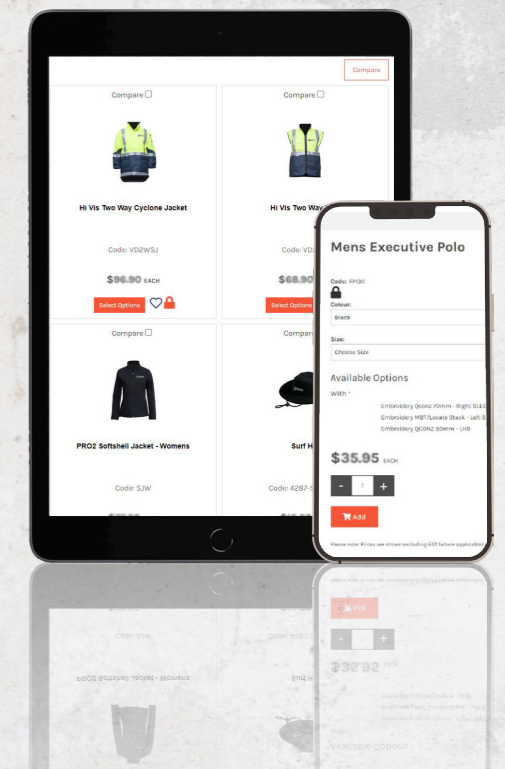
Compare

Compare

Compare

Hi Vis Two Way Cyclone Jacket

Code: VD2WSJ

$96.90 EACH

Select Options

Hi Vis Two Way

$68.90

Select Options

Compare

Compare

PRO2 Softshell Jacket - Womens

Code: SJW

Surf H

Code: 4287-5

Mens Executive Polo

Code: FP130

Colour:

Black

Size:

Choose Size

Available Options

With *

Embroidery Qconz 70mm - Right SLEE

Embroidery MBT/Locate Stack - Left S

Embroidery QCONZ 80mm - LHB

$35.95 EACH

-
1
+

Add

Please note: Prices are shown excluding GST before applicable